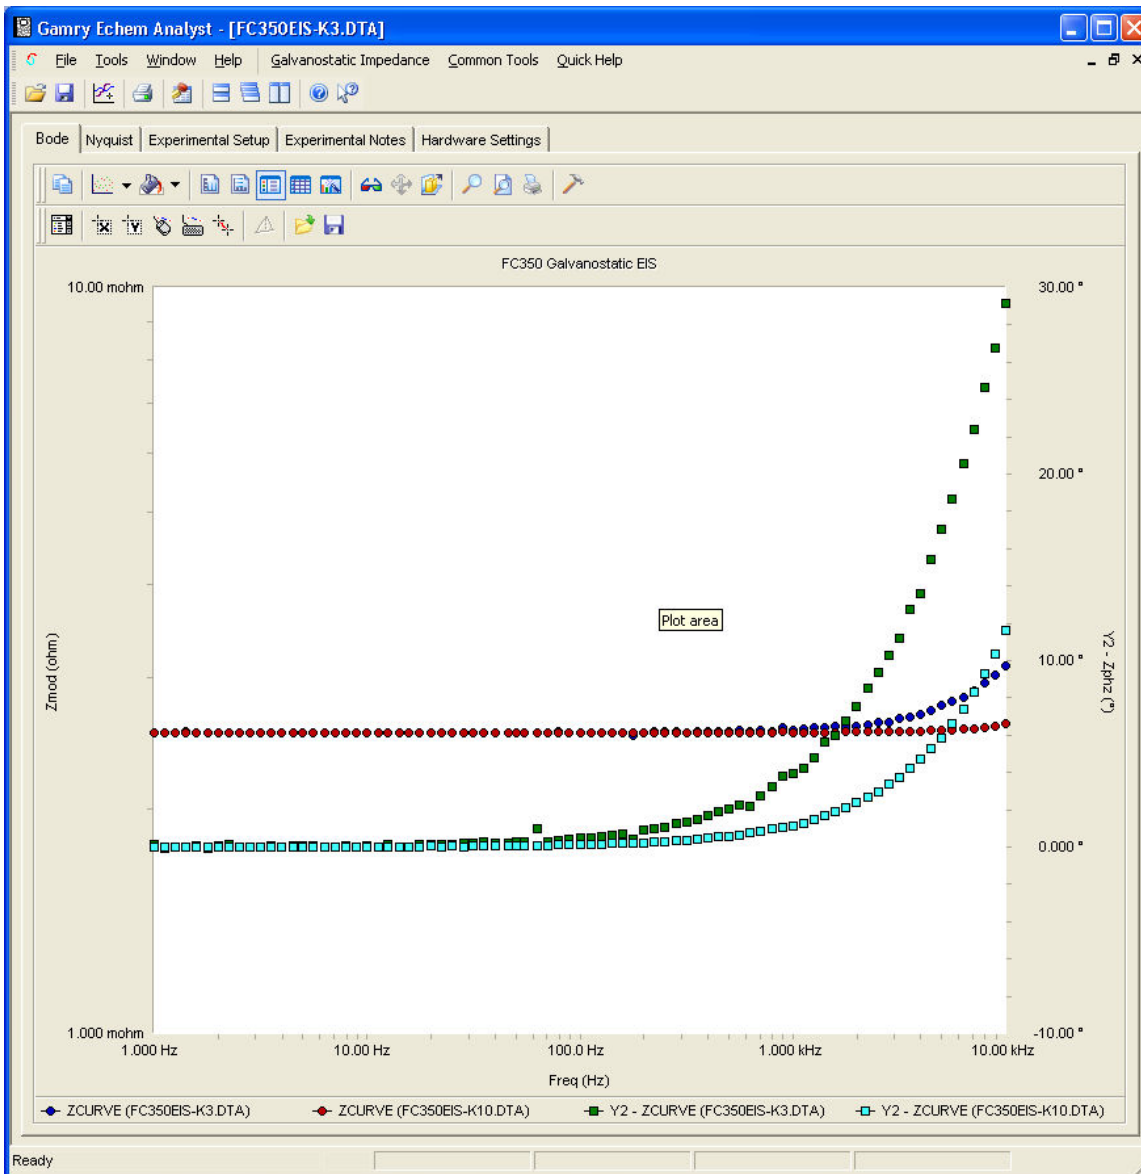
Gamry Echem Analyst - [FC350EIS-K3.DTA]

File Tools Window Help Galvanostatic Impedance Common Tools Quick Help

Bode | Nyquist | Experimental Setup | Experimental Notes | Hardware Settings

FC350 Galvanostatic EIS

10.00 mohm

1.000 mohm

Zmod (ohm)

30.00 °

20.00 °

10.00 °

0.000 °

-10.00 °

Y2 - Zphz (°)

Plot area

1.000 Hz 10.00 Hz 100.0 Hz 1.000 kHz 10.00 kHz

Freq (Hz)

ZCURVE (FC350EIS-K3.DTA) ZCURVE (FC350EIS-K10.DTA) Y2 - ZCURVE (FC350EIS-K3.DTA) Y2 - ZCURVE (FC350EIS-K10.DTA)

Ready